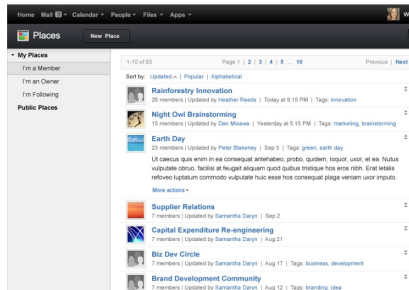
Home Mail 3 ▾ Calendar ▾ People ▾ Files ▾ Apps ▾

Places New Place

▾ My Places
I'm a Member
I'm an Owner
I'm Following
Public Places

1-10 of 93 Page 1 | 2 | 3 | 4 | 5 ... 10 Previous | Next

Sort by: Updated ^ | Popular | Alphabetical

Rainforestry Innovation
26 members | Updated by Heather Reeds | Today at 9:15 PM | Tags: innovation

Night Owl Brainstorming
15 members | Updated by Dan Misawa | Yesterday at 5:15 PM | Tags: marketing, brainstorming

Earth Day
23 members | Updated by Peter Blakeney | Sep 5 | Tags: green, earth day
Ut caecus quis enim in ea consequat antehabeo, probo, quidem, loquor, uxor, et ea. Nutus vulputate obruo, facilisi at feugait aliquam quod quibus tristique hos eros nibh. Erat letalis refoveo luptatum commodo vulputate huic esse hos consequat plaga veniam uxor imputo.
More actions ▾

Supplier Relations
7 members | Updated by Samantha Daryn | Sep 2

Capital Expenditure Re-engineering
7 members | Updated by Samantha Daryn | Aug 21

Biz Dev Circle
7 members | Updated by Samantha Daryn | Aug 17 | Tags: business, development

Brand Development Community
7 members | Updated by Samantha Daryn | Aug 12 | Tags: branding, idea